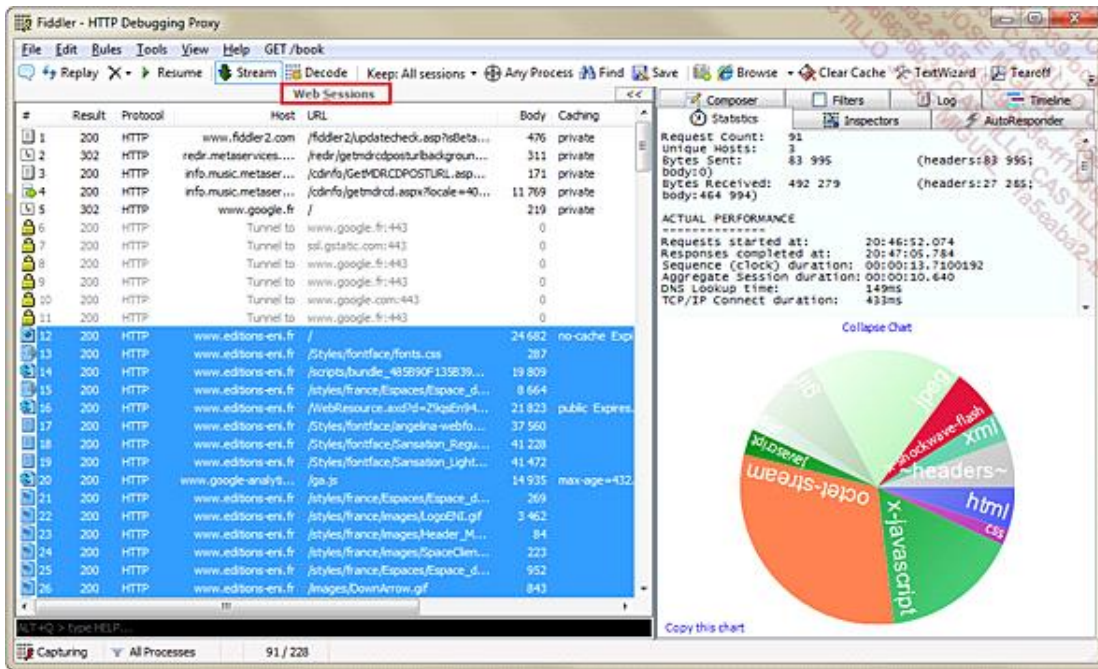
Fiddler - HTTP Debugging Proxy

File Edit Rules Tools View Help GET /book

Replay X ▸ Resume Stream Decode Keep: All sessions ▾ Any Process Find Save Browse ▾ Clear Cache TextWizard Tearoff

Web Sessions <<

| # | Result | Protocol | Host | URL | Body | Caching |
|---|---|---|---|---|---|---|
| 1 | 200 | HTTP | www.fiddler2.com | /fiddler2/updatecheck.asp?isBeta... | 476 | private |
| 2 | 302 | HTTP | redir.metaservices.... | /redir/getmdrcdposturlbackgroun... | 311 | private |
| 3 | 200 | HTTP | info.music.metaser... | /cdinfo/GetMDRCDPOSTURL.asp... | 171 | private |
| 4 | 200 | HTTP | info.music.metaser... | /cdinfo/getmdrcd.aspx?locale=40... | 11 769 | private |
| 5 | 302 | HTTP | www.google.fr | / | 219 | private |
| 6 | 200 | HTTP | Tunnel to | www.google.fr:443 | 0 | |
| 7 | 200 | HTTP | Tunnel to | ssl.gstatic.com:443 | 0 | |
| 8 | 200 | HTTP | Tunnel to | www.google.fr:443 | 0 | |
| 9 | 200 | HTTP | Tunnel to | www.google.fr:443 | 0 | |
| 10 | 200 | HTTP | Tunnel to | www.google.com:443 | 0 | |
| 11 | 200 | HTTP | Tunnel to | www.google.fr:443 | 0 | |
| 12 | 200 | HTTP | www.editions-eni.fr | / | 24 682 | no-cache Expi |
| 13 | 200 | HTTP | www.editions-eni.fr | /Styles/fontface/fonts.css | 287 | |
| 14 | 200 | HTTP | www.editions-eni.fr | /scripts/bundle_485B90F135B39... | 19 809 | |
| 15 | 200 | HTTP | www.editions-eni.fr | /styles/france/Espaces/Espace_d... | 8 664 | |
| 16 | 200 | HTTP | www.editions-eni.fr | /WebResource.axd?d=Z9qsEn94... | 21 823 | public Expires |
| 17 | 200 | HTTP | www.editions-eni.fr | /Styles/fontface/angelina-webfo... | 37 560 | |
| 18 | 200 | HTTP | www.editions-eni.fr | /Styles/fontface/Sansation_Regu... | 41 228 | |
| 19 | 200 | HTTP | www.editions-eni.fr | /Styles/fontface/Sansation_Light... | 41 472 | |
| 20 | 200 | HTTP | www.google-analyti... | /ga.js | 14 935 | max-age=432 |
| 21 | 200 | HTTP | www.editions-eni.fr | /styles/france/Espaces/Espace_d... | 269 | |
| 22 | 200 | HTTP | www.editions-eni.fr | /styles/france/images/LogoENI.gif | 3 462 | |
| 23 | 200 | HTTP | www.editions-eni.fr | /styles/france/images/Header_M... | 84 | |
| 24 | 200 | HTTP | www.editions-eni.fr | /styles/france/images/SpaceClien... | 223 | |
| 25 | 200 | HTTP | www.editions-eni.fr | /styles/france/Espaces/Espace_d... | 952 | |
| 26 | 200 | HTTP | www.editions-eni.fr | /images/DownArrow.gif | 843 | |

ALT+Q > type HELP...

Composer | Filters | Log | Timeline
Statistics | Inspectors | AutoResponder

Request Count: 91
Unique Hosts: 3
Bytes Sent: 83 995 (headers:83 995; body:0)
Bytes Received: 492 279 (headers:27 285; body:464 994)

ACTUAL PERFORMANCE
--------------
Requests started at: 20:46:52.074
Responses completed at: 20:47:05.784
Sequence (clock) duration: 00:00:13.7100192
Aggregate Session duration: 00:00:10.640
DNS Lookup time: 149ms
TCP/IP Connect duration: 433ms

Collapse Chart

jpeg
shockwave-flash
xml
javascript
~headers~
octet-stream
html
css
x-javascript

Copy this chart

Capturing | All Processes | 91 / 228